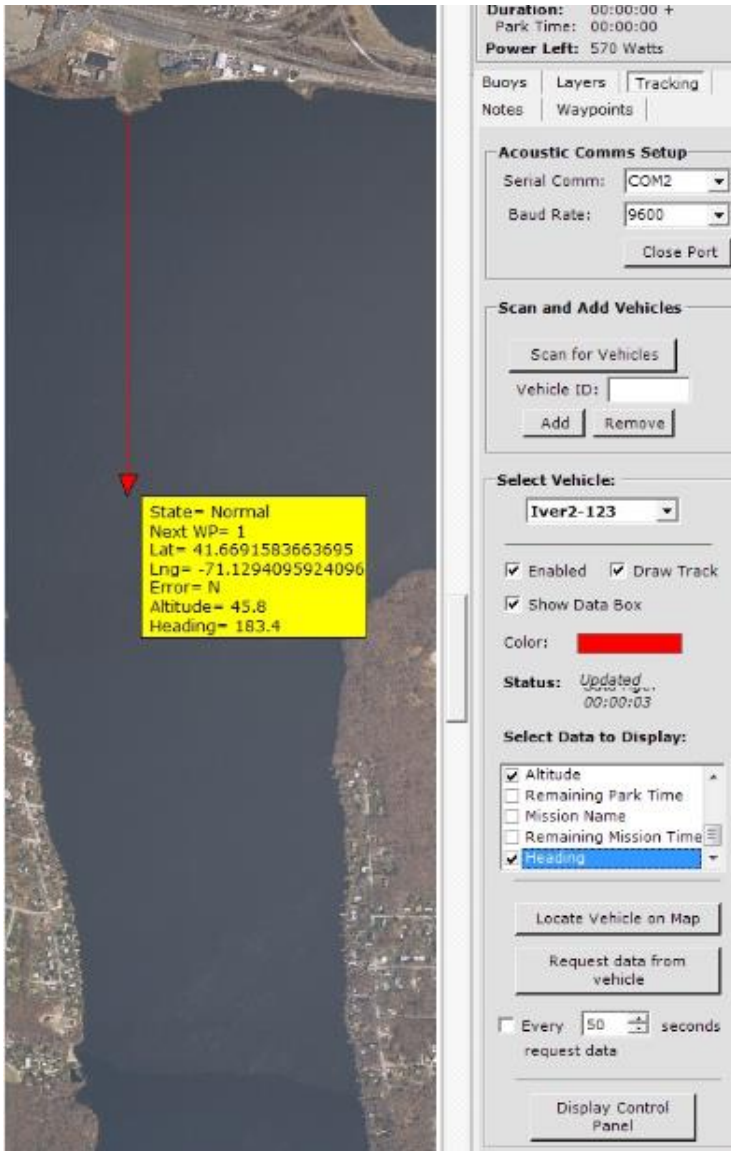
State= Normal
Next WP= 1
Lat= 41.6691583663695
Lng= -71.1294095924096
Error= N
Altitude= 45.8
Heading= 183.4

Duration: 00:00:00 +
Park Time: 00:00:00
Power Left: 570 Watts

Buoys | Layers | Tracking
Notes | Waypoints

Acoustic Comms Setup
Serial Comm: COM2
Baud Rate: 9600
Close Port

Scan and Add Vehicles
Scan for Vehicles
Vehicle ID:
Add | Remove

Select Vehicle:
Iver2-123

Enabled
Draw Track
Show Data Box
Color:
Status: Updated 00:00:03

Select Data to Display:
Altitude
Remaining Park Time
Mission Name
Remaining Mission Time
Heading

Locate Vehicle on Map
Request data from vehicle
Every 50 seconds request data

Display Control Panel